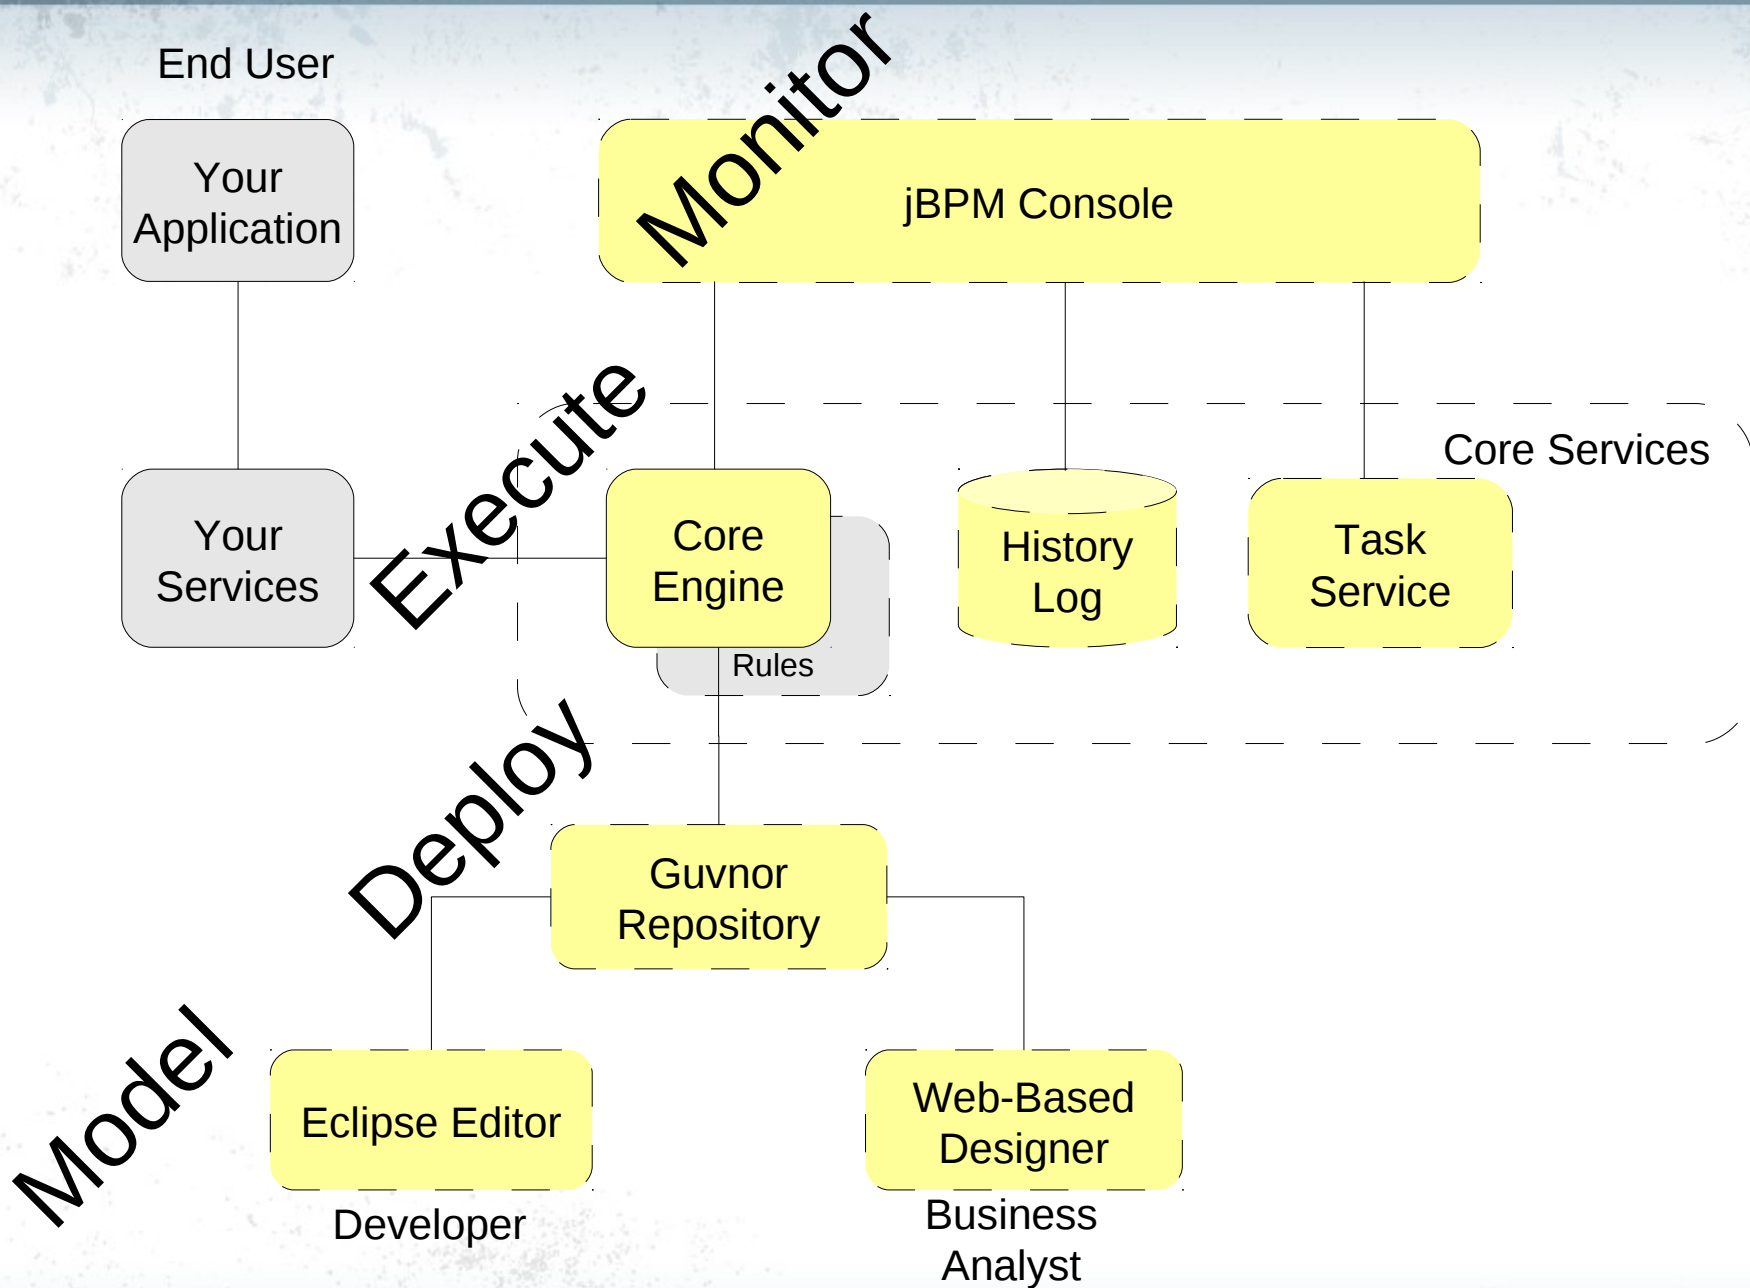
End User

Your Application

Monitor

jBPM Console

Execute

Core Services

Your Services

Core Engine

Rules

History Log

Task Service

Deploy

Guvnor Repository

Model

Eclipse Editor

Developer

Web-Based Designer

Business Analyst